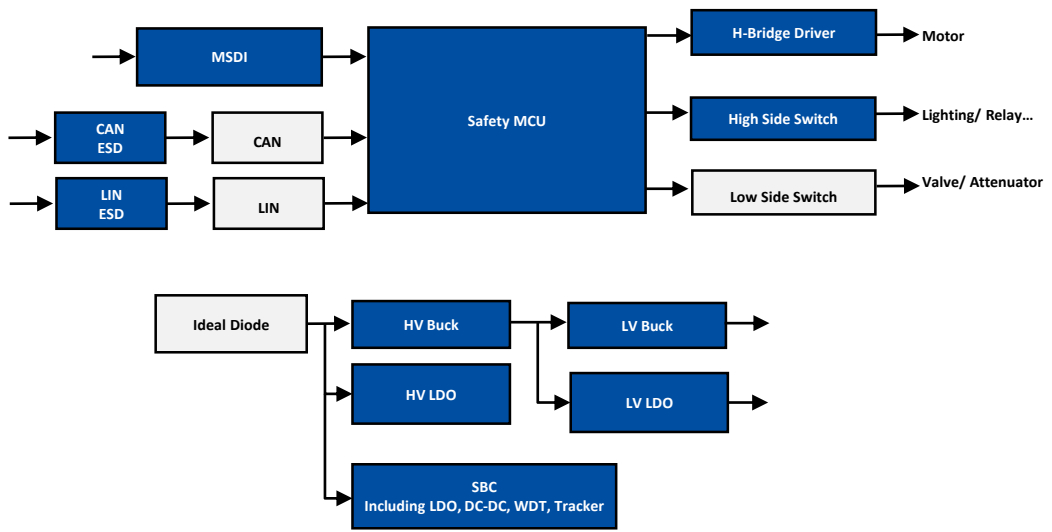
MSDI

CAN
ESD

CAN

LIN
ESD

LIN

Safety MCU

H-Bridge Driver

Motor

High Side Switch

Lighting/ Relay…

Low Side Switch

Valve/ Attenuator

Ideal Diode

HV Buck

LV Buck

HV LDO

LV LDO

SBC
Including LDO, DC-DC, WDT, Tracker